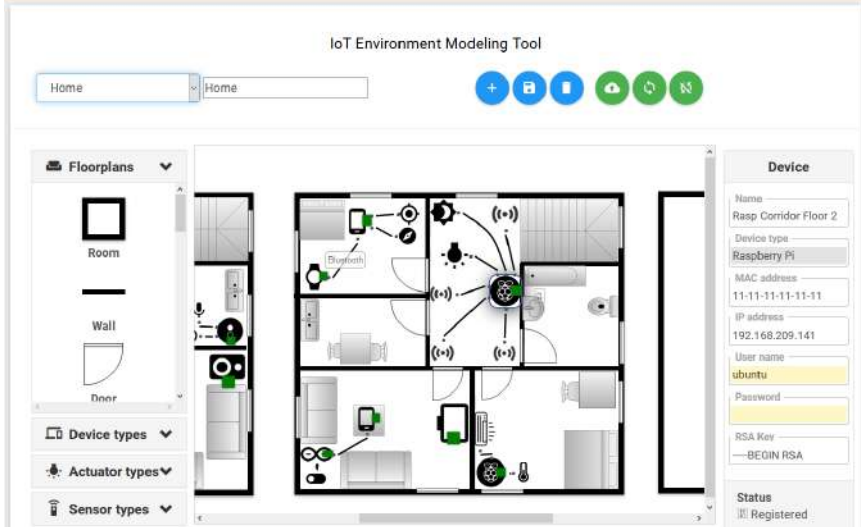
IoT Environment Modeling Tool

Home
Home

Floorplans
Room
Wall
Door
Device types
Actuator types
Sensor types

Bluetooth

Device
Name
Rasp Corridor Floor 2
Device type
Raspberry Pi
MAC address
11-11-11-11-11-11
IP address
192.168.209.141
User name
ubuntu
Password
RSA Key
-----BEGIN RSA
Status
Registered